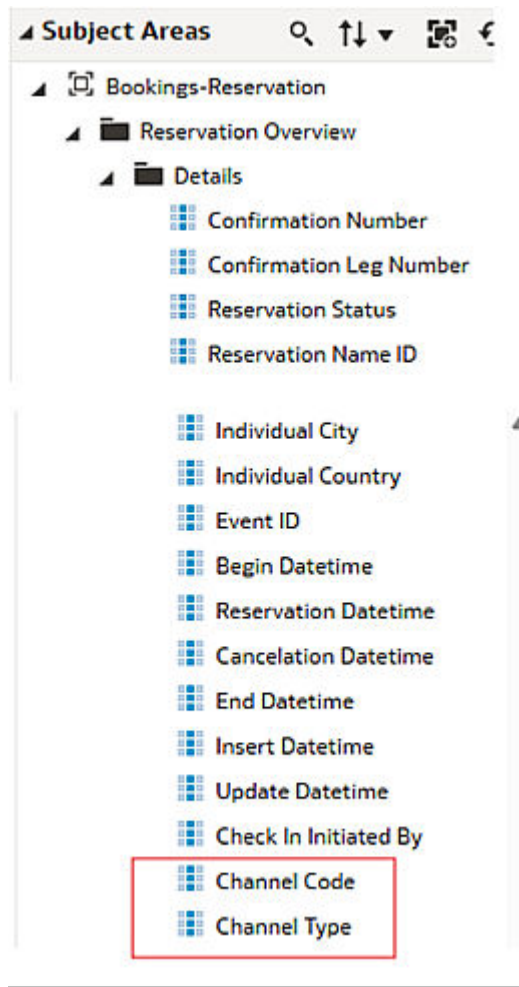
Subject Areas

Bookings-Reservation

Reservation Overview

Details

Confirmation Number

Confirmation Leg Number

Reservation Status

Reservation Name ID

Individual City

Individual Country

Event ID

Begin Datetime

Reservation Datetime

Cancelation Datetime

End Datetime

Insert Datetime

Update Datetime

Check In Initiated By

Channel Code

Channel Type